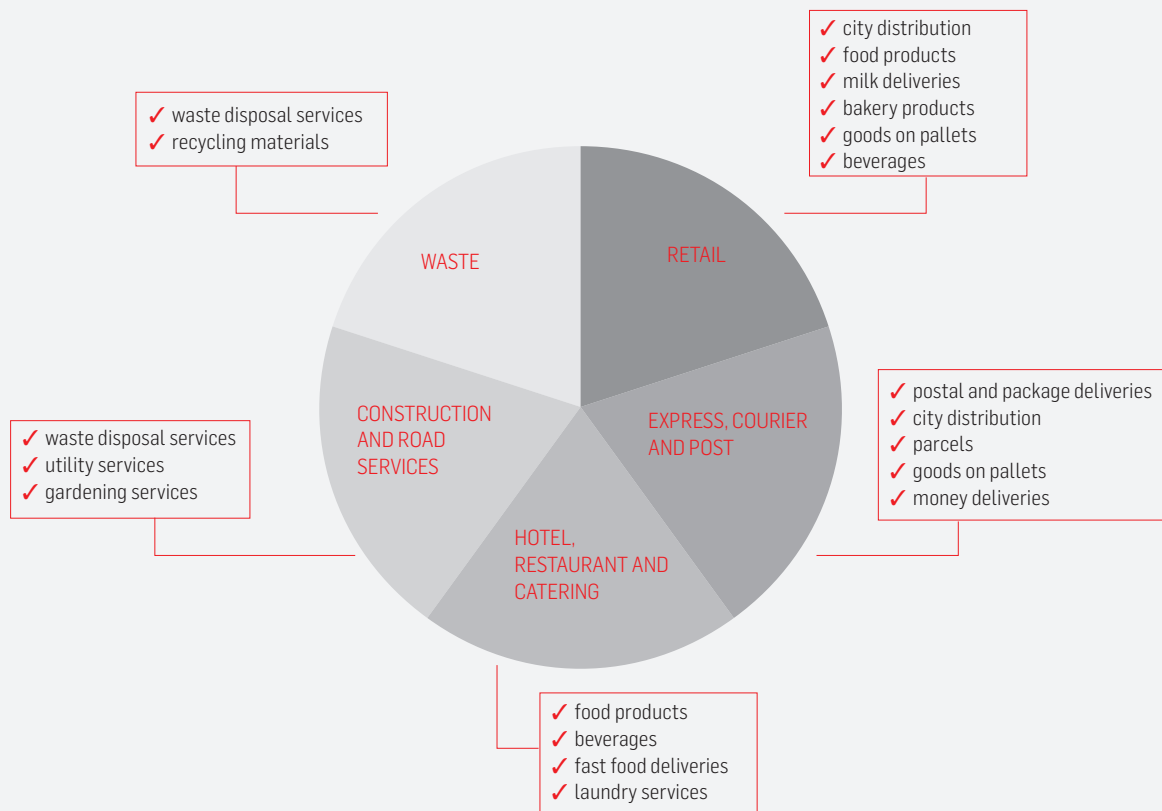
✓ city distribution
✓ food products
✓ milk deliveries
✓ bakery products
✓ goods on pallets
✓ beverages

✓ waste disposal services
✓ recycling materials

WASTE

RETAIL

✓ postal and package deliveries
✓ city distribution
✓ parcels
✓ goods on pallets
✓ money deliveries

EXPRESS, COURIER AND POST

CONSTRUCTION AND ROAD SERVICES

✓ waste disposal services
✓ utility services
✓ gardening services

HOTEL, RESTAURANT AND CATERING

✓ food products
✓ beverages
✓ fast food deliveries
✓ laundry services